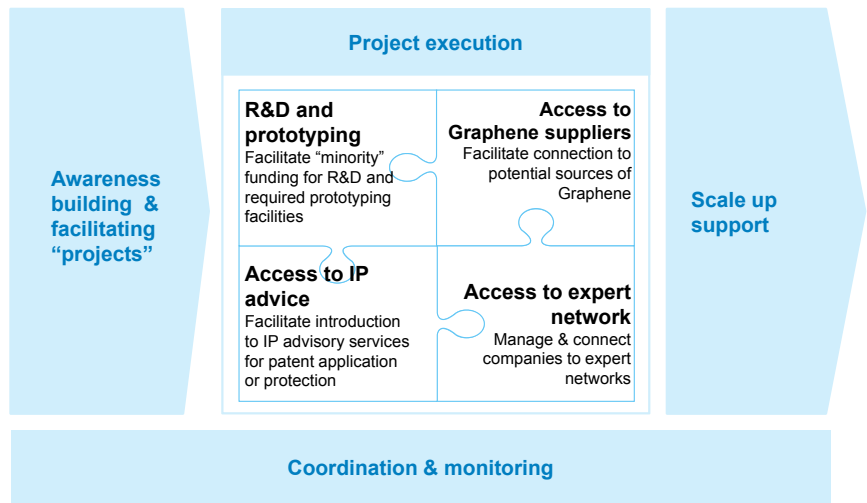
Awareness building & facilitating “projects”

Project execution

R&D and prototyping
Facilitate “minority” funding for R&D and required prototyping facilities

Access to Graphene suppliers
Facilitate connection to potential sources of Graphene

Access to IP advice
Facilitate introduction to IP advisory services for patent application or protection

Access to expert network
Manage & connect companies to expert networks

Scale up support

Coordination & monitoring